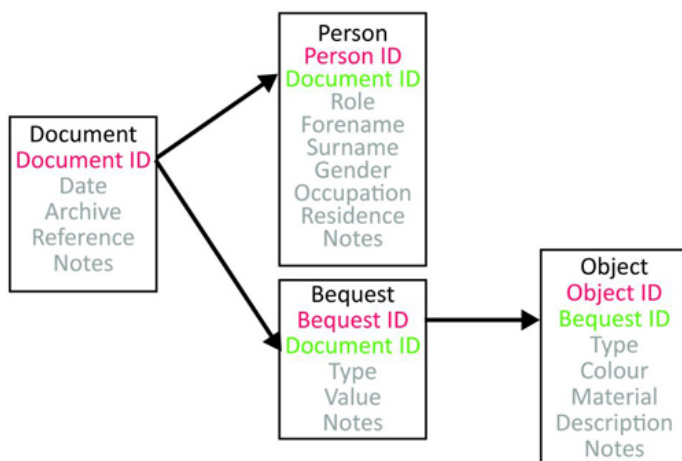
Document
Document ID
Date
Archive
Reference
Notes

Person
Person ID
Document ID
Role
Forename
Surname
Gender
Occupation
Residence
Notes

Bequest
Bequest ID
Document ID
Type
Value
Notes

Object
Object ID
Bequest ID
Type
Colour
Material
Description
Notes